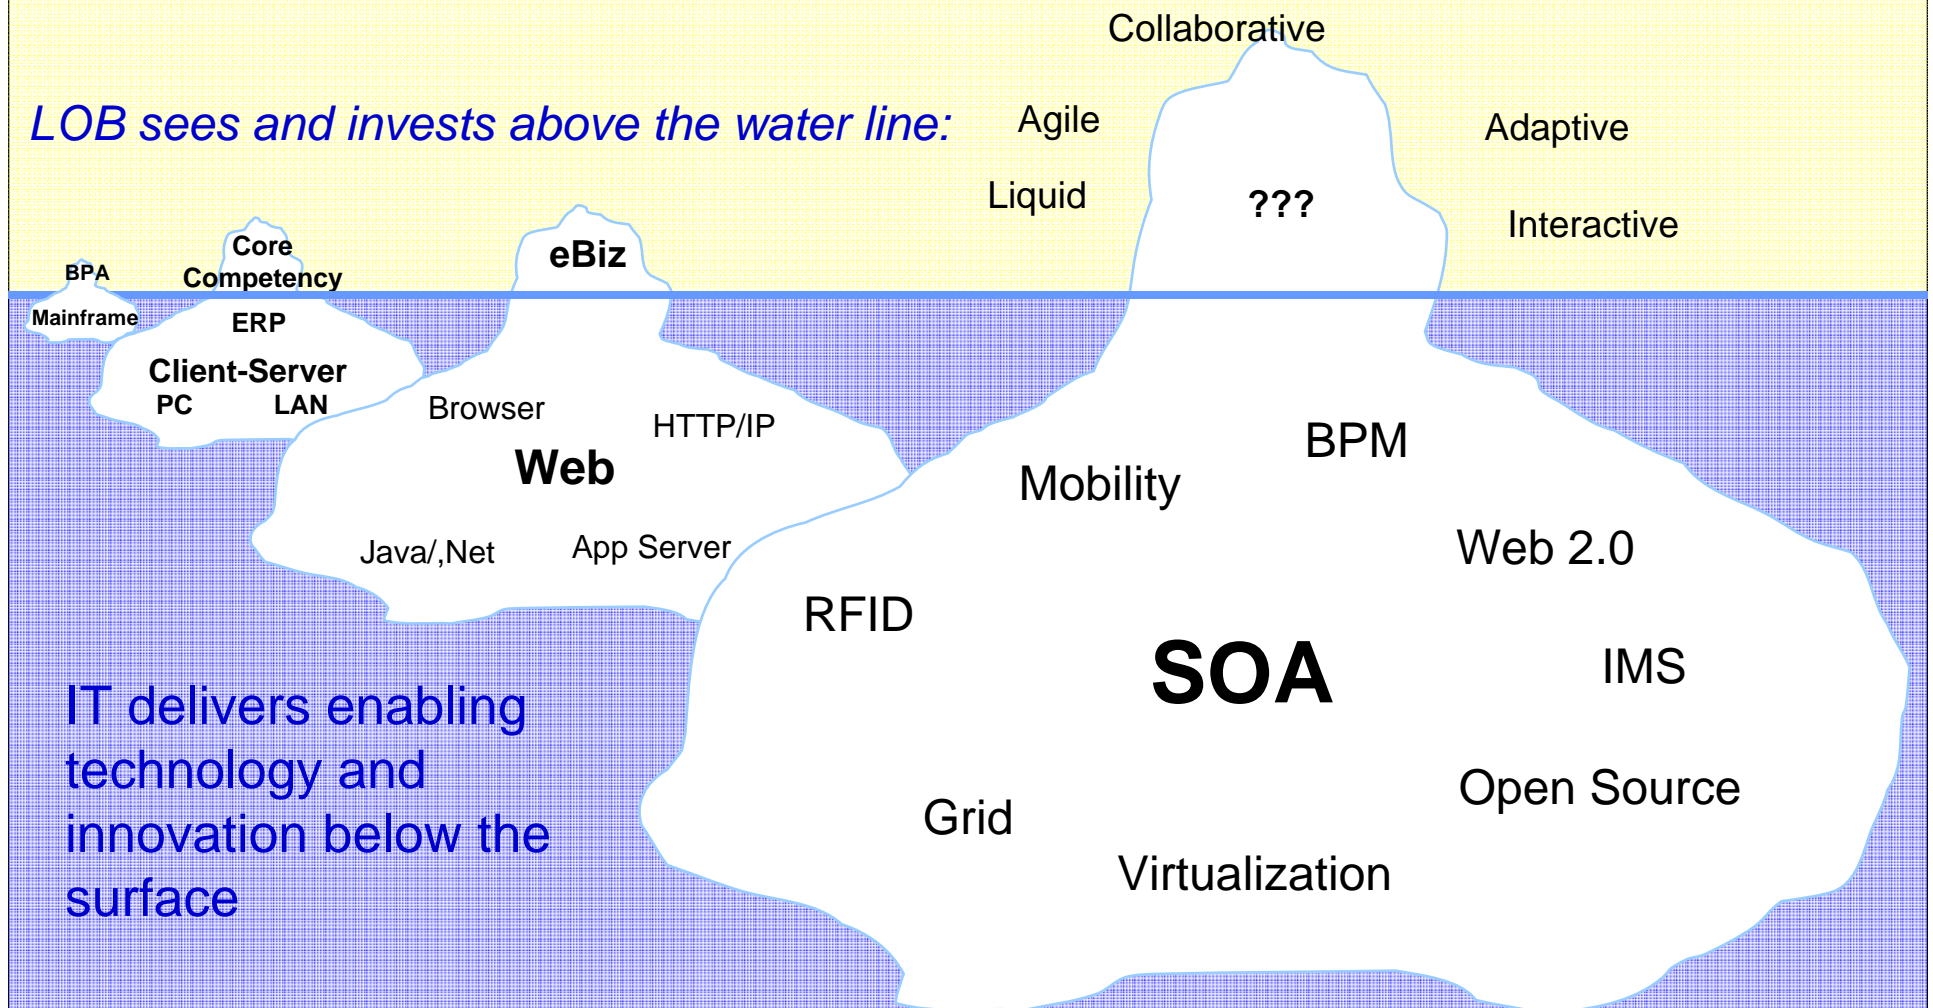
Collaborative

LOB sees and invests above the water line:

Agile

Adaptive

Liquid

???

Interactive

BPA

Core Competency

eBiz

Mainframe

ERP

Client-Server

PC

LAN

Browser

HTTP/IP

Web

BPM

Mobility

Java/,Net

App Server

Web 2.0

RFID

SOA

IMS

IT delivers enabling technology and innovation below the surface

Open Source

Grid

Virtualization